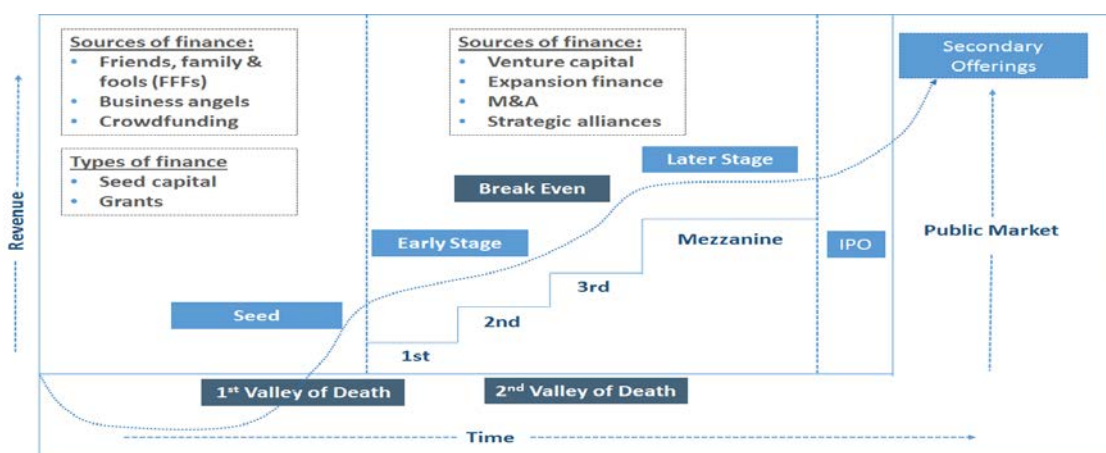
Sources of finance:
- Friends, family & fools (FFFs)
- Business angels
- Crowdfunding

Types of finance
- Seed capital
- Grants

Sources of finance:
- Venture capital
- Expansion finance
- M&A
- Strategic alliances

Secondary Offerings

Later Stage

Break Even

Early Stage

Mezzanine

IPO

Public Market

Revenue

3rd

Seed

2nd

1st

1$^{st}$ Valley of Death

2$^{nd}$ Valley of Death

Time